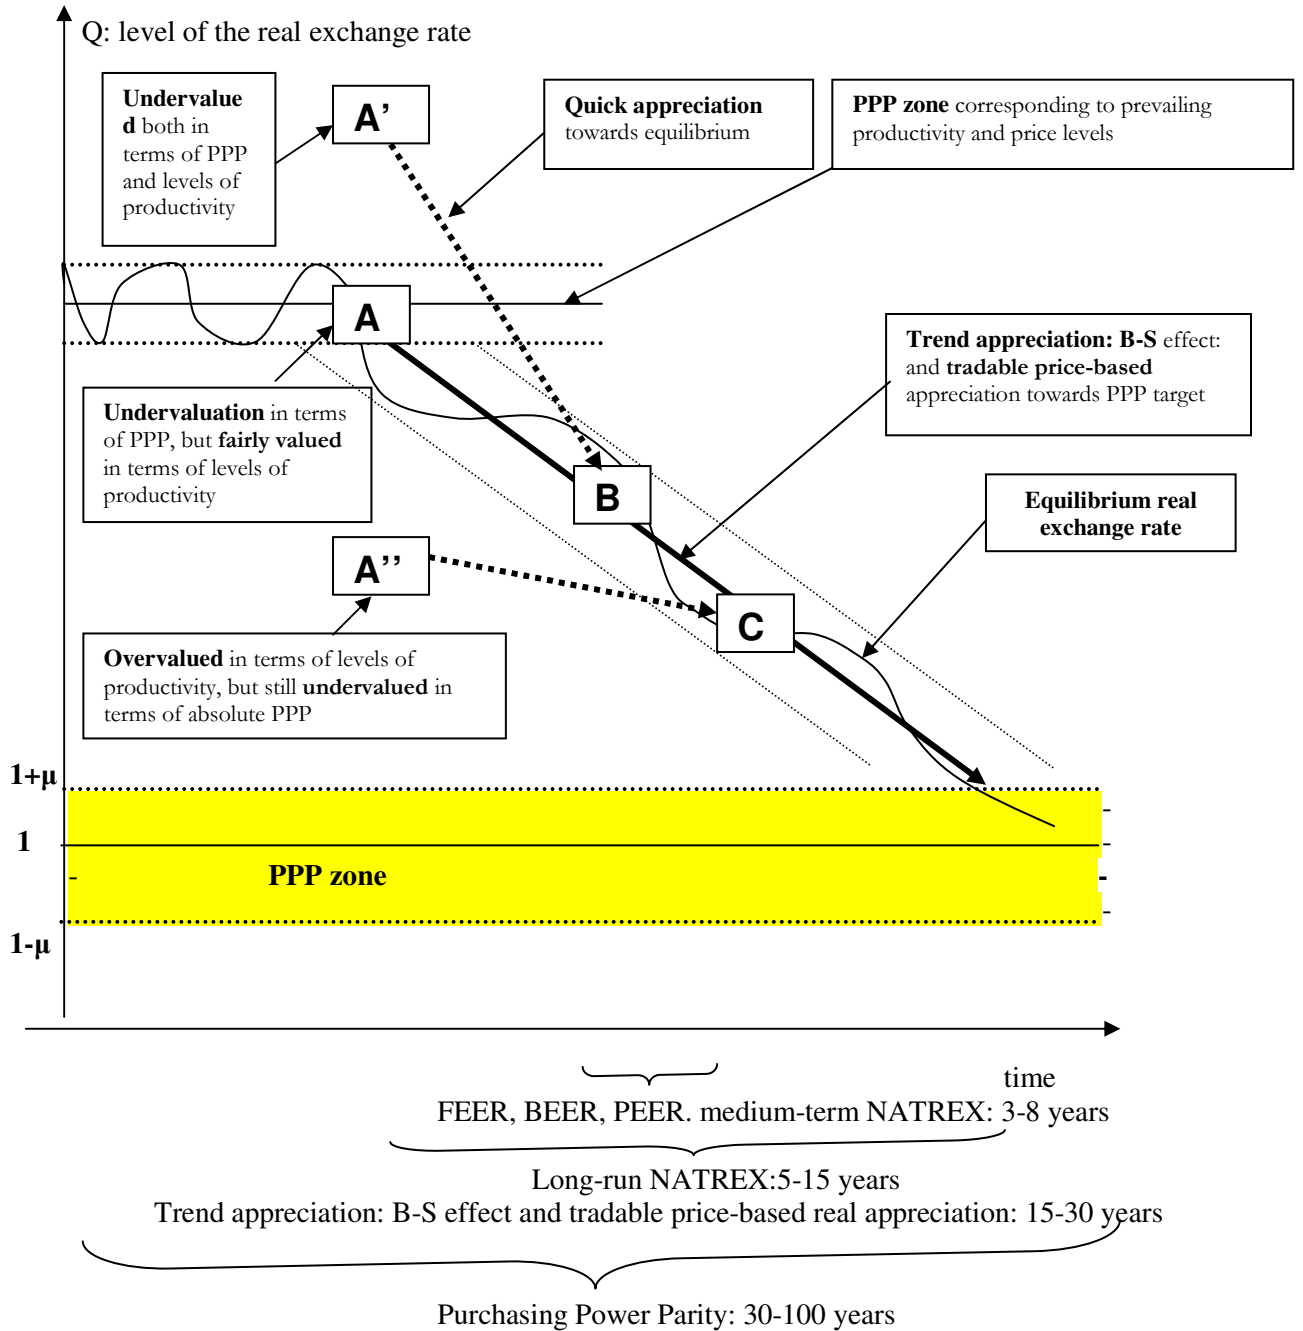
Q: level of the real exchange rate

Undervalued both in terms of PPP and levels of productivity

A'

Quick appreciation towards equilibrium

PPP zone corresponding to prevailing productivity and price levels

A

Trend appreciation: B-S effect: and tradable price-based appreciation towards PPP target

Undervaluation in terms of PPP, but fairly valued in terms of levels of productivity

B

Equilibrium real exchange rate

A''

C

Overvalued in terms of levels of productivity, but still undervalued in terms of absolute PPP

1+µ

1

PPP zone

1-µ

time

FEER, BEER, PEER. medium-term NATREX: 3-8 years

Long-run NATREX:5-15 years

Trend appreciation: B-S effect and tradable price-based real appreciation: 15-30 years

Purchasing Power Parity: 30-100 years